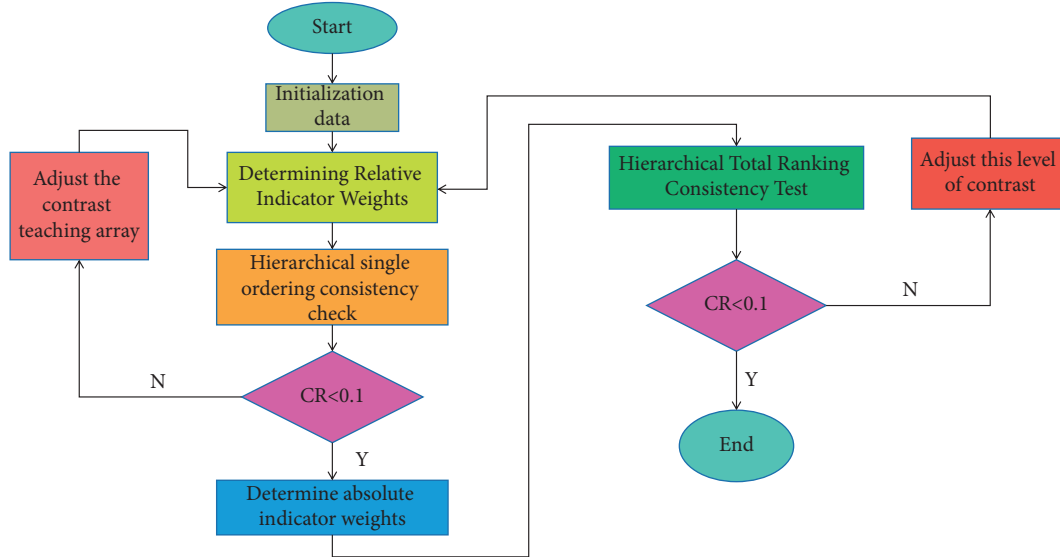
Start

Initialization data

Adjust the contrast teaching array

Determining Relative Indicator Weights

Hierarchical single ordering consistency check

N

CR<0.1

Y

Determine absolute indicator weights

Hierarchical Total Ranking Consistency Test

Adjust this level of contrast

CR<0.1

N

Y

End